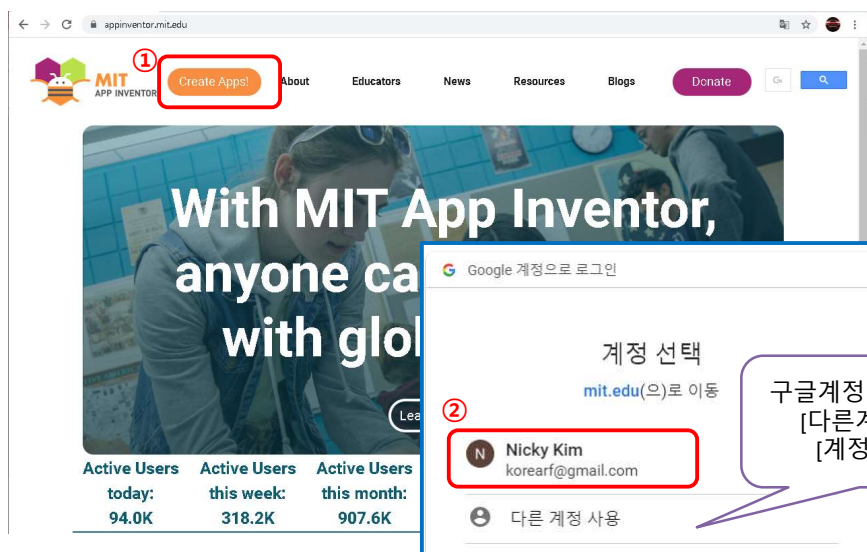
appinventor.mit.edu

MIT APP INVENTOR

①

Create Apps!

About

Educators

News

Resources

Blogs

Donate

With MIT App Inventor, anyone ca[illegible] with glol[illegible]

Lea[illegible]

Active Users today: 94.0K

Active Users this week: 318.2K

Active Users this month: 907.6K

G Google 계정으로 로그인

계정 선택

mit.edu(으)로 이동

②

N Nicky Kim korearf@gmail.com

다른 계정 사용

구글계정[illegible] [다른계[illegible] [계정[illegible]